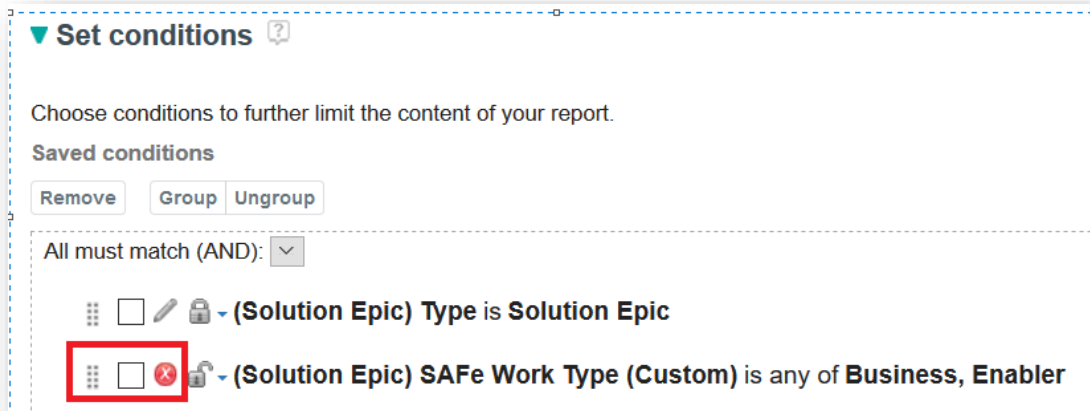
▼ Set conditions

Choose conditions to further limit the content of your report.

Saved conditions

Remove Group Ungroup

All must match (AND):

(Solution Epic) Type is Solution Epic

(Solution Epic) SAFe Work Type (Custom) is any of Business, Enabler